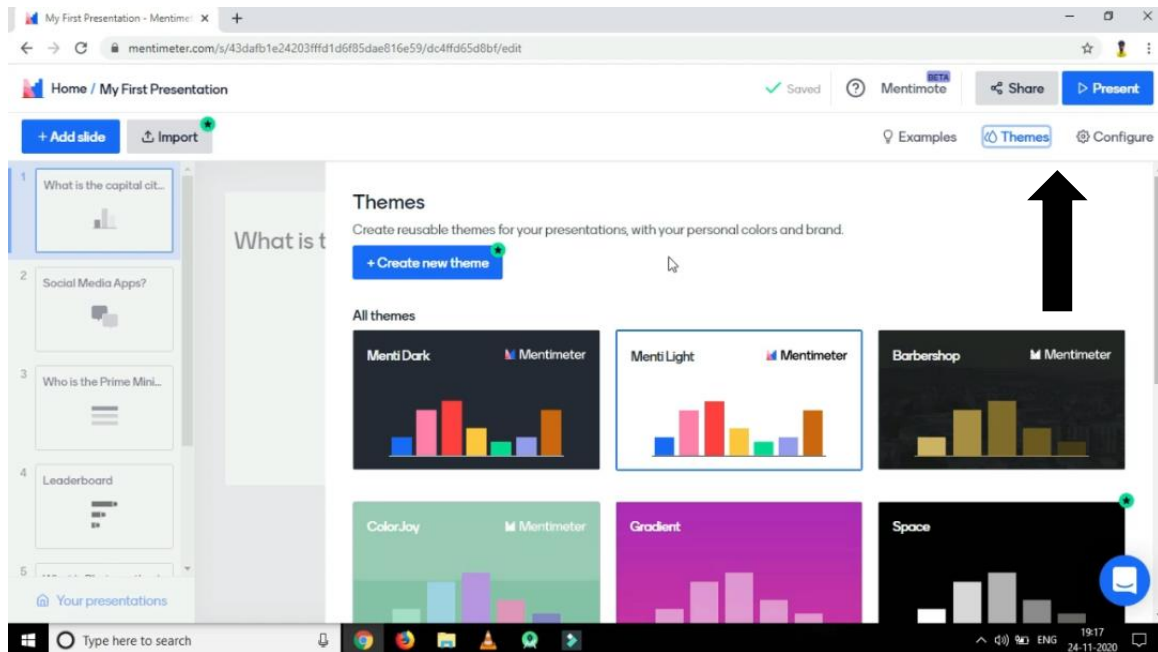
My First Presentation - Mentime ×
+
mentimeter.com/s/43dafb1e24203fffd1d6f85dae816e59/dc4ffd65d8bf/edit
Home / My First Presentation
Saved
Mentimote BETA
Share
Present
+ Add slide
Import
Examples
Themes
Configure
1 What is the capital cit...
2 Social Media Apps?
3 Who is the Prime Mini...
4 Leaderboard
5 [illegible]
Your presentations
What is t
Themes
Create reusable themes for your presentations, with your personal colors and brand.
+ Create new theme
All themes
Menti Dark
Mentimeter
Menti Light
Mentimeter
Barbershop
Mentimeter
ColorJoy
Mentimeter
Gradient
Space
Type here to search
ENG
19:17
24-11-2020